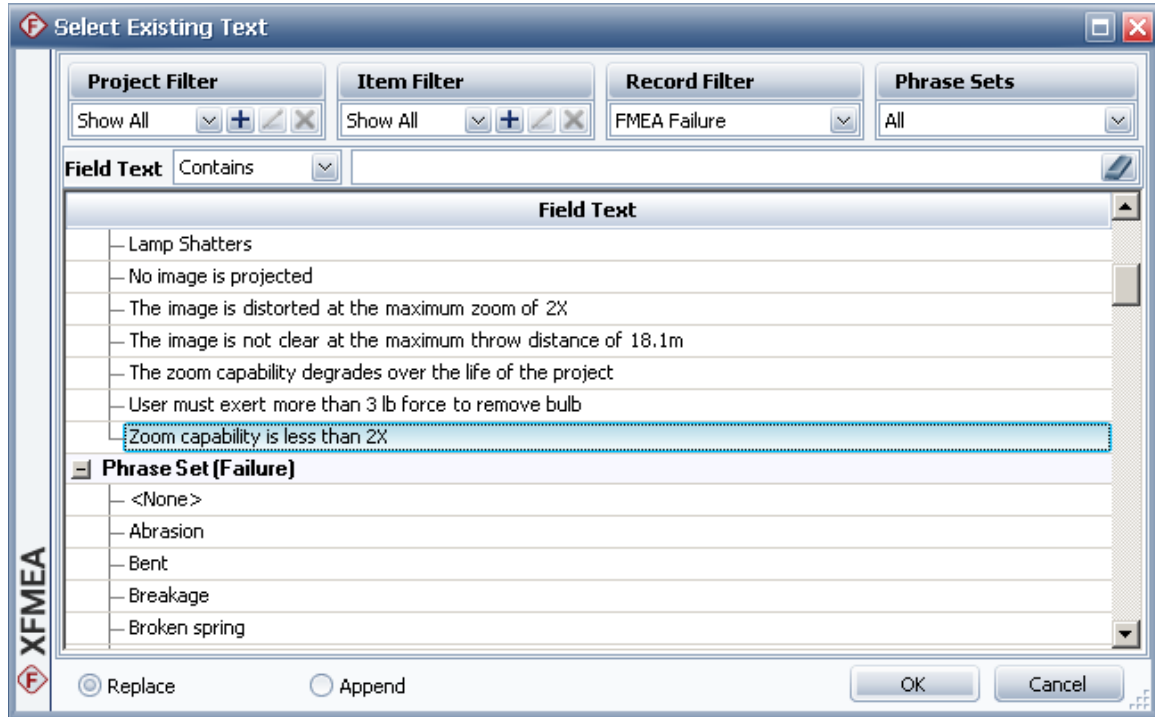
Select Existing Text

Project Filter
Show All

Item Filter
Show All

Record Filter
FMEA Failure

Phrase Sets
All

Field Text Contains

Field Text

Lamp Shatters
No image is projected
The image is distorted at the maximum zoom of 2X
The image is not clear at the maximum throw distance of 18.1m
The zoom capability degrades over the life of the project
User must exert more than 3 lb force to remove bulb
Zoom capability is less than 2X
Phrase Set (Failure)
<None>
Abrasion
Bent
Breakage
Broken spring

XFMEA

Replace
Append
OK
Cancel